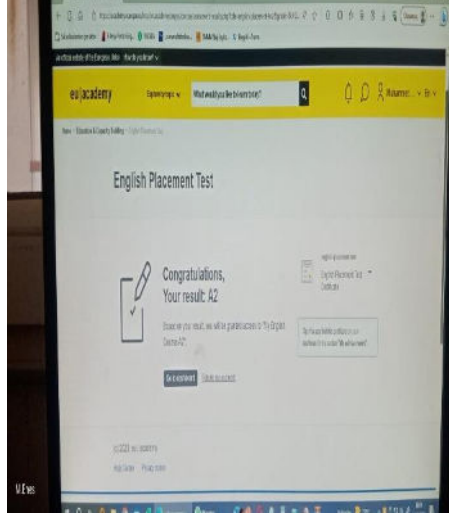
An official website of the European Union

eu academy

Explore topics

What would you like to learn today?

English Placement Test

Congratulations, Your result: A2

Based on your result, we will be granted access to "Try English Course A2"

Go to enrolment

English Placement Test Certificate

© 2023 eu academy

M Ewa